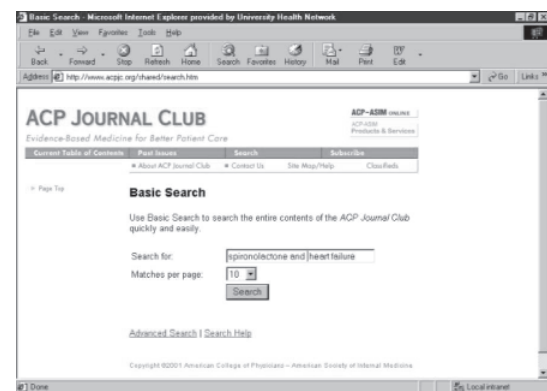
Basic Search - Microsoft Internet Explorer provided by University Health Network

File Edit View Favorites Tools Help

Back Forward Stop Refresh Home Search Favorites History Mail Print Edit

Address http://www.acpjc.org/shared/search.htm

Go Links

ACP JOURNAL CLUB

Evidence-Based Medicine for Better Patient Care

ACP-ASIM ONLINE
ACP-ASIM Products & Services

Current Table of Contents | Past Issues | Search | Subscribe

About ACP Journal Club | Contact Us | Site Map/Help | Classifieds

Page Top

Basic Search

Use Basic Search to search the entire contents of the ACP Journal Club quickly and easily.

Search for: spironolactone and heart failure

Matches per page: 10

Search

Advanced Search | Search Help

Copyright ©2001 American College of Physicians – American Society of Internal Medicine

Done

Local intranet